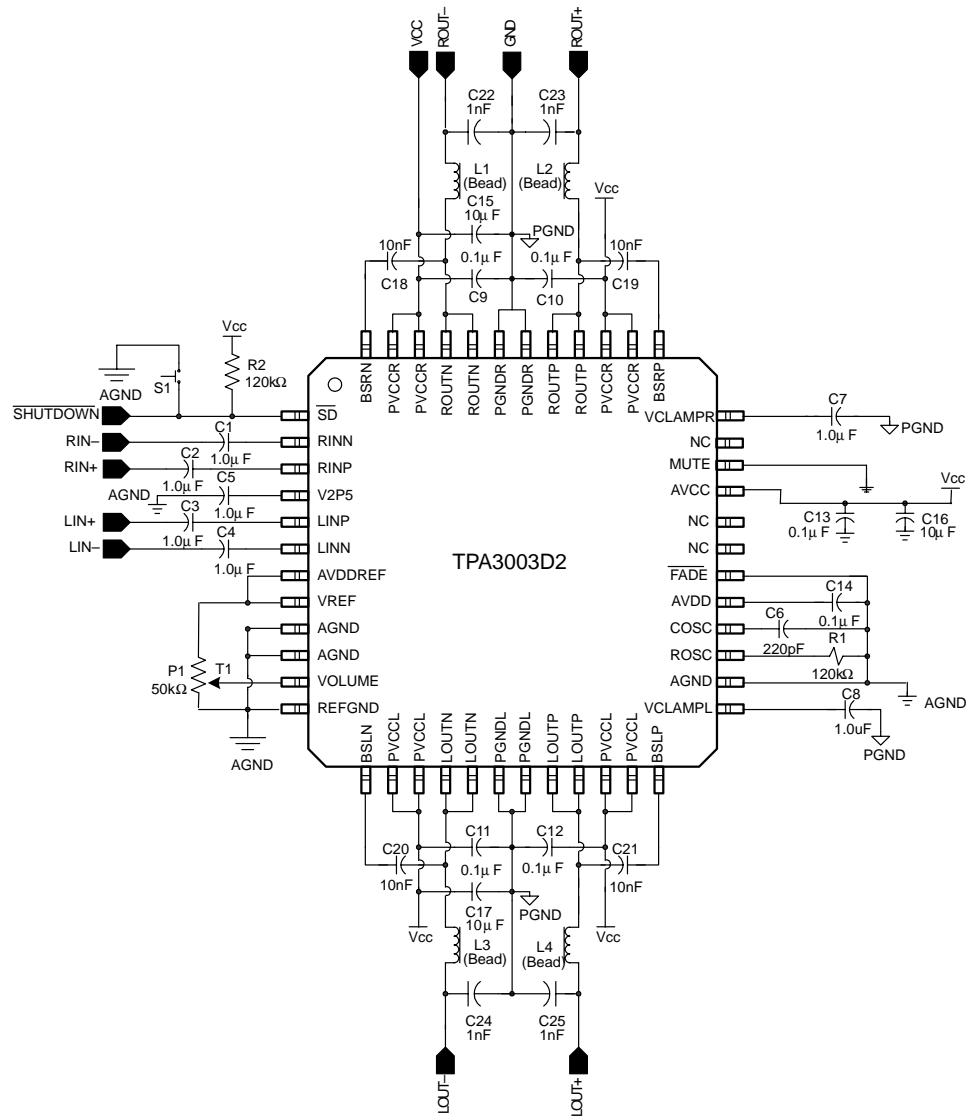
VCC ROUT– GND ROUT+

C22 1nF
C23 1nF

L1 (Bead)
L2 (Bead)
Vcc
C15 10µ F
PGND
10nF
0.1µ F
0.1µ F
10nF
C18
C9
C10
C19

BSRN PVCCR PVCCR ROUTN ROUTN PGNDR PGNDR ROUTP ROUTP PVCCR PVCCR BSRP

Vcc
R2 120kΩ
AGND
S1
$\overline{\text{SHUTDOWN}}$
RIN–
RIN+
AGND
LIN+
LIN–
C1 1.0µ F
C2 1.0µ F
C5 1.0µ F
C3 1.0µ F
C4 1.0µ F

$\overline{\text{SD}}$
RINN
RINP
V2P5
LINP
LINN
AVDDREF
VREF
AGND
AGND
VOLUME
REFGND

P1 50kΩ
T1
AGND

TPA3003D2

VCLAMPR
NC
MUTE
AVCC
NC
NC
$\overline{\text{FADE}}$
AVDD
COSC
ROSC
AGND
VCLAMPL

C7 1.0µ F
PGND
Vcc
C13 0.1µ F
C16 10µ F
C14 0.1µ F
C6 220pF
R1 120kΩ
AGND
C8 1.0uF
PGND

BSLN PVCCL PVCCL LOUTN LOUTN PGNDL PGNDL LOUTP LOUTP PVCCL PVCCL BSLP

C20 10nF
C11 0.1µ F
C12 0.1µ F
C21 10nF
C17 10µ F
PGND
Vcc
Vcc
L3 (Bead)
L4 (Bead)
C24 1nF
C25 1nF

LOUT– LOUT+